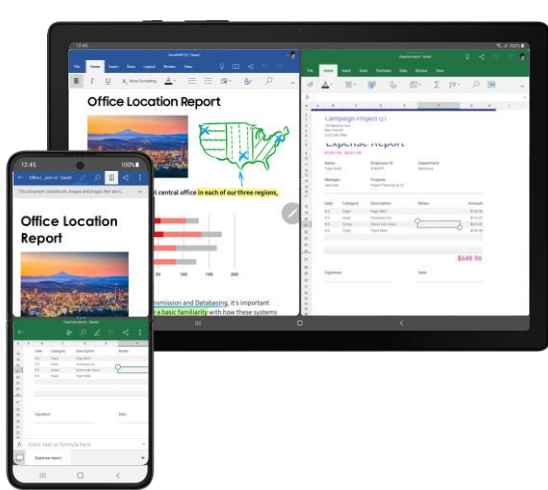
12:45

File Home Insert Draw Layout Review View

Office Location Report

central office in each of our three regions,

200

nsmission and Databasing, it's important
a basic familiarity with how these systems

File Home Insert Draw Formulas Data Review View

Campaign Project D

Expense Report

Name
Manager
Employee ID
Purpose
Department

Date Category Description Notes Amount

$648.96

Signature
Date

12:45
100%

This document contains ink shapes and images that aren't

Office Location Report

Expense report

Date Category Description Notes

Signature
Date

fx Enter text or formula here

Expense report